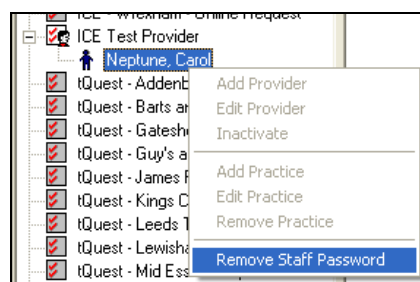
ICE - Wrexham - Online Request
ICE Test Provider
Neptune, Carol
tQuest - Addenb
tQuest - Barts ar
tQuest - Gatesh
tQuest - Guy's a
tQuest - James F
tQuest - Kings C
tQuest - Leeds T
tQuest - Lewisha
tQuest - Mid Ess

Add Provider
Edit Provider
Inactivate
Add Practice
Edit Practice
Remove Practice
Remove Staff Password